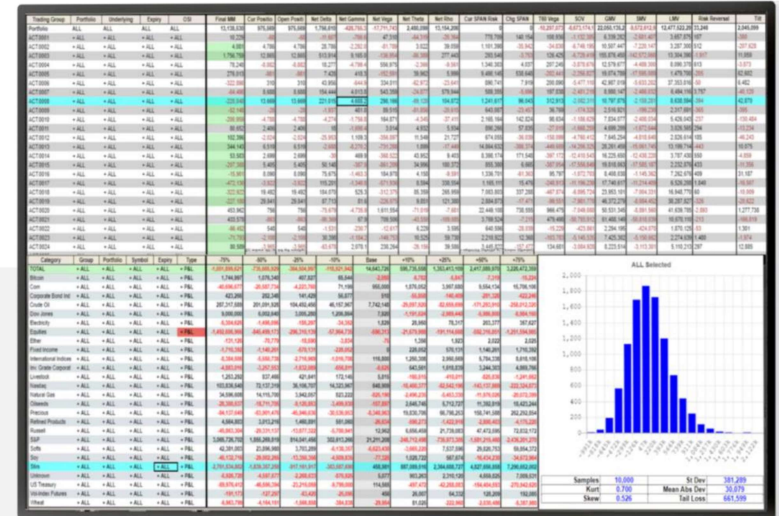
| Trading Group | Portfolio | Underlying | Expiry | CSI | Final MM | Cur Position | Open Position | Net Delta | Net Gamma | Net Vega | Net Theta | Net Rho | Cur SPAN Risk | Chg SPAN | TW Vega | SOV | GMV | SMV | LMV | Risk Reversal | TW |
|---|---|---|---|---|---|---|---|---|---|---|---|---|---|---|---|---|---|---|---|---|---|
| Portfolio | ALL | ALL | ALL | ALL | 13,135,038 | 975,000 | 975,000 | 1,796,810 | | | 2,480,000 | 15,154,200 | | | | | | | | 15,240 | 2,045,000 |
| ACT0001 | < ALL | < ALL | < ALL | < ALL | | | | | | | | | | | | | | | | | |
| ACT0002 | < ALL | < ALL | < ALL | < ALL | 4,585 | 4,788 | 4,788 | 28,786 | | | | | | | | | | | | | |
| ACT0003 | < ALL | < ALL | < ALL | < ALL | | | | | | | | | | | | | | | | | |
| ACT0004 | < ALL | < ALL | < ALL | < ALL | 78,240 | | | | | | | | | | | | | | | | |
| ACT0005 | < ALL | < ALL | < ALL | < ALL | 276,515 | | | | | | | | | | | | | | | | |
| ACT0006 | < ALL | < ALL | < ALL | < ALL | | | | | | | | | | | | | | | | | |
| ACT0007 | < ALL | < ALL | < ALL | < ALL | 8,688 | 8,888 | 8,888 | | | | | | | | | | | | | | |
| ACT0008 | < ALL | < ALL | < ALL | < ALL | -220,840 | 13,668 | 13,668 | 221,818 | 4,665 | 286,166 | | 184,872 | 1,241,677 | | 312,910 | | | | | | 42,879 |
| ACT0009 | < ALL | < ALL | < ALL | < ALL | | | | | | | | | | | | | | | | | |
| ACT0010 | < ALL | < ALL | < ALL | < ALL | | | | | | | | | | | | | | | | | |
| ACT0011 | < ALL | < ALL | < ALL | < ALL | | | | | | | | | | | | | | | | | |
| ACT0012 | < ALL | < ALL | < ALL | < ALL | | | | | | | | | | | | | | | | | |
| ACT0013 | < ALL | < ALL | < ALL | < ALL | 544,145 | | | | | | | | | | | | | | | | |
| ACT0014 | < ALL | < ALL | < ALL | < ALL | 53,922 | | | | | | | | | | | | | | | | |
| ACT0015 | < ALL | < ALL | < ALL | < ALL | | | | | | | | | | | | | | | | | |
| ACT0016 | < ALL | < ALL | < ALL | < ALL | | | | | | | | | | | | | | | | | 31,167 |
| ACT0017 | < ALL | < ALL | < ALL | < ALL | | | | | | | | | | | | | | | | | |
| ACT0018 | < ALL | < ALL | < ALL | < ALL | | | | | | | | | | | | | | | | | |
| ACT0019 | < ALL | < ALL | < ALL | < ALL | | | | | | | | | | | | | | | | | |
| ACT0020 | < ALL | < ALL | < ALL | < ALL | 453,992 | | | | | | | | | | | | | | | | 1,277,738 |
| ACT0021 | < ALL | < ALL | < ALL | < ALL | | | | | | | | | | | | | | | | | |
| ACT0022 | < ALL | < ALL | < ALL | < ALL | | | | | | | | | | | | | | | | | |
| ACT0023 | < ALL | < ALL | < ALL | < ALL | | | | | | | | | | | | | | | | | |
| ACT0024 | < ALL | < ALL | < ALL | < ALL | 80,508 | | | | | | | | | | | | | | | | |

| Category | Group | Portfolio | Symbol | Expiry | Type | -75% | -50% | -25% | -10% | Base | +10% | +25% | +50% | +75% |
|---|---|---|---|---|---|---|---|---|---|---|---|---|---|---|
| TOTAL | < ALL | < ALL | < ALL | < ALL | < P&L | | | | | 14,643,738 | | | 2,417,089,979 | 3,226,472,304 |
| Bitcoin | < ALL | < ALL | < ALL | < ALL | < P&L | 1,764,897 | 1,076,243 | 467,567 | | | | | | |
| Corn | < ALL | < ALL | < ALL | < ALL | < P&L | | | | | | | | | |
| Corporate Bond Ind | < ALL | < ALL | < ALL | < ALL | < P&L | 422,260 | 252,348 | 141,428 | | | | | | |
| Crude Oil | < ALL | < ALL | < ALL | < ALL | < P&L | | | | | | | | | |
| Dow Jones | < ALL | < ALL | < ALL | < ALL | < P&L | 9,000,000 | | | | | | | | |
| Electricity | < ALL | < ALL | < ALL | < ALL | < P&L | | | | | | | | | |
| Equities | < ALL | < ALL | < ALL | < ALL | < P&L | | | | | | | | | |
| Ether | < ALL | < ALL | < ALL | < ALL | < P&L | | | | | | | | | |
| Fixed Income | < ALL | < ALL | < ALL | < ALL | < P&L | | | | | | | | | |
| International Indices | < ALL | < ALL | < ALL | < ALL | < P&L | | | | | | | | | |
| Inv. Grade Corporate | < ALL | < ALL | < ALL | < ALL | < P&L | | | | | | | | | |
| Livestock | < ALL | < ALL | < ALL | < ALL | < P&L | | | | | | | | | |
| Nasdaq | < ALL | < ALL | < ALL | < ALL | < P&L | 153,838,540 | 72,137,319 | 36,108,767 | 14,323,067 | | | | | |
| Natural Gas | < ALL | < ALL | < ALL | < ALL | < P&L | 34,096,608 | 14,115,700 | | | | | | | |
| Oilseeds | < ALL | < ALL | < ALL | < ALL | < P&L | | | | | | | | | |
| Precious | < ALL | < ALL | < ALL | < ALL | < P&L | | | | | | | | | |
| Refined Products | < ALL | < ALL | < ALL | < ALL | < P&L | | | | | | | | | |
| Russell | < ALL | < ALL | < ALL | < ALL | < P&L | | | | | | | | | |
| S&P | < ALL | < ALL | < ALL | < ALL | < P&L | 3,095,726,702 | 1,995,289,019 | 914,041,490 | 352,813,290 | 21,211,200 | | | | |
| Softs | < ALL | < ALL | < ALL | < ALL | < P&L | | | | | | | | | |
| Stirs | < ALL | < ALL | < ALL | < ALL | < P&L | | | | | | | | | |
| Unknown | < ALL | < ALL | < ALL | < ALL | < P&L | | | | | | | | | |
| US Treasury | < ALL | < ALL | < ALL | < ALL | < P&L | | | | | | | | | |
| Vol-Index Futures | < ALL | < ALL | < ALL | < ALL | < P&L | | | | | | | | | |
| Wheat | < ALL | < ALL | < ALL | < ALL | < P&L | | | | | | | | | |

ALL Selected

| Samples | 10,000 | St Dev | 381,289 |
|---|---|---|---|
| Kurt | 0.700 | Mean Abs Dev | 30,079 |
| Skew | 0.526 | Tail Loss | 661,599 |